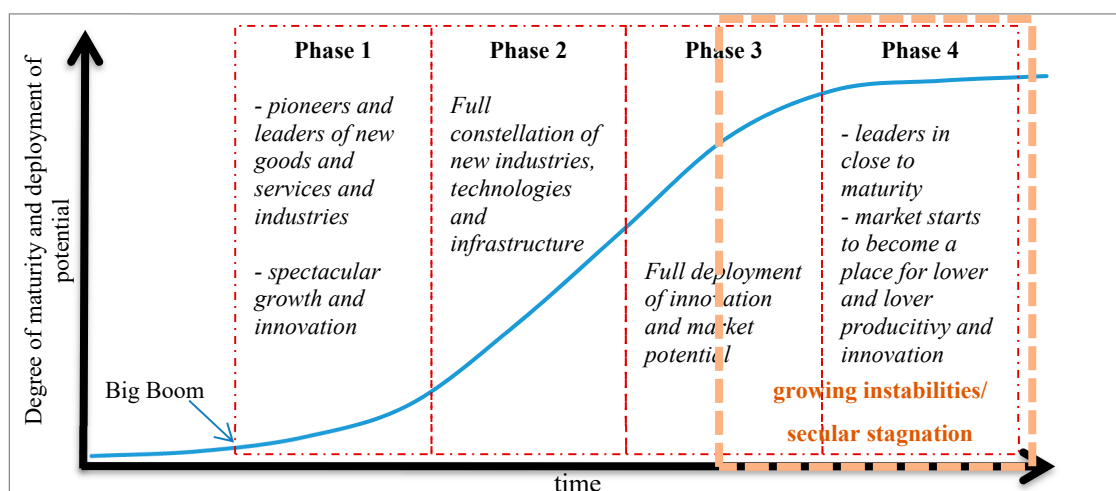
Degree of maturity and deployment of potential

Phase 1

- pioneers and leaders of new goods and services and industries

- spectacular growth and innovation

Phase 2

Full constellation of new industries, technologies and infrastructure

Phase 3

Full deployment of innovation and market potential

Phase 4

- leaders in close to maturity
- market starts to become a place for lower and lover producitivy and innovation

Big Boom

growing instabilities/ secular stagnation

time